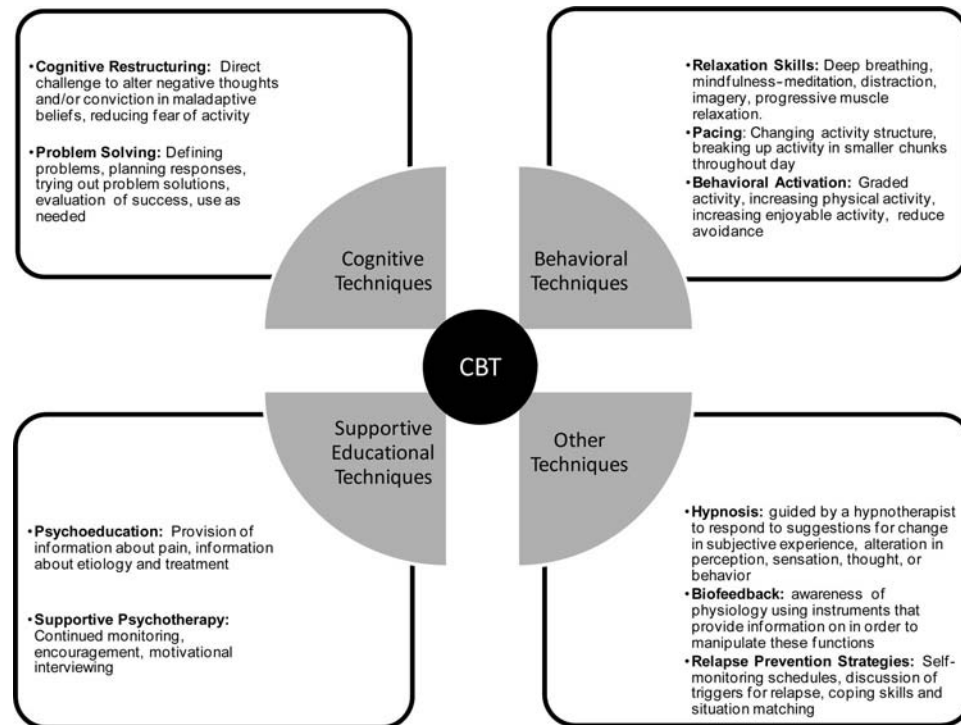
•**Cognitive Restructuring:** Direct challenge to alter negative thoughts and/or conviction in maladaptive beliefs, reducing fear of activity

•**Problem Solving:** Defining problems, planning responses, trying out problem solutions, evaluation of success, use as needed

•**Relaxation Skills:** Deep breathing, mindfulness-meditation, distraction, imagery, progressive muscle relaxation.

•**Pacing**: Changing activity structure, breaking up activity in smaller chunks throughout day

•**Behavioral Activation:** Graded activity, increasing physical activity, increasing enjoyable activity, reduce avoidance

Cognitive Techniques

Behavioral Techniques

CBT

Supportive Educational Techniques

Other Techniques

•**Psychoeducation:** Provision of information about pain, information about etiology and treatment

•**Supportive Psychotherapy:** Continued monitoring, encouragement, motivational interviewing

•**Hypnosis:** guided by a hypnotherapist to respond to suggestions for change in subjective experience, alteration in perception, sensation, thought, or behavior

•**Biofeedback:** awareness of physiology using instruments that provide information on in order to manipulate these functions

•**Relapse Prevention Strategies:** Self-monitoring schedules, discussion of triggers for relapse, coping skills and situation matching